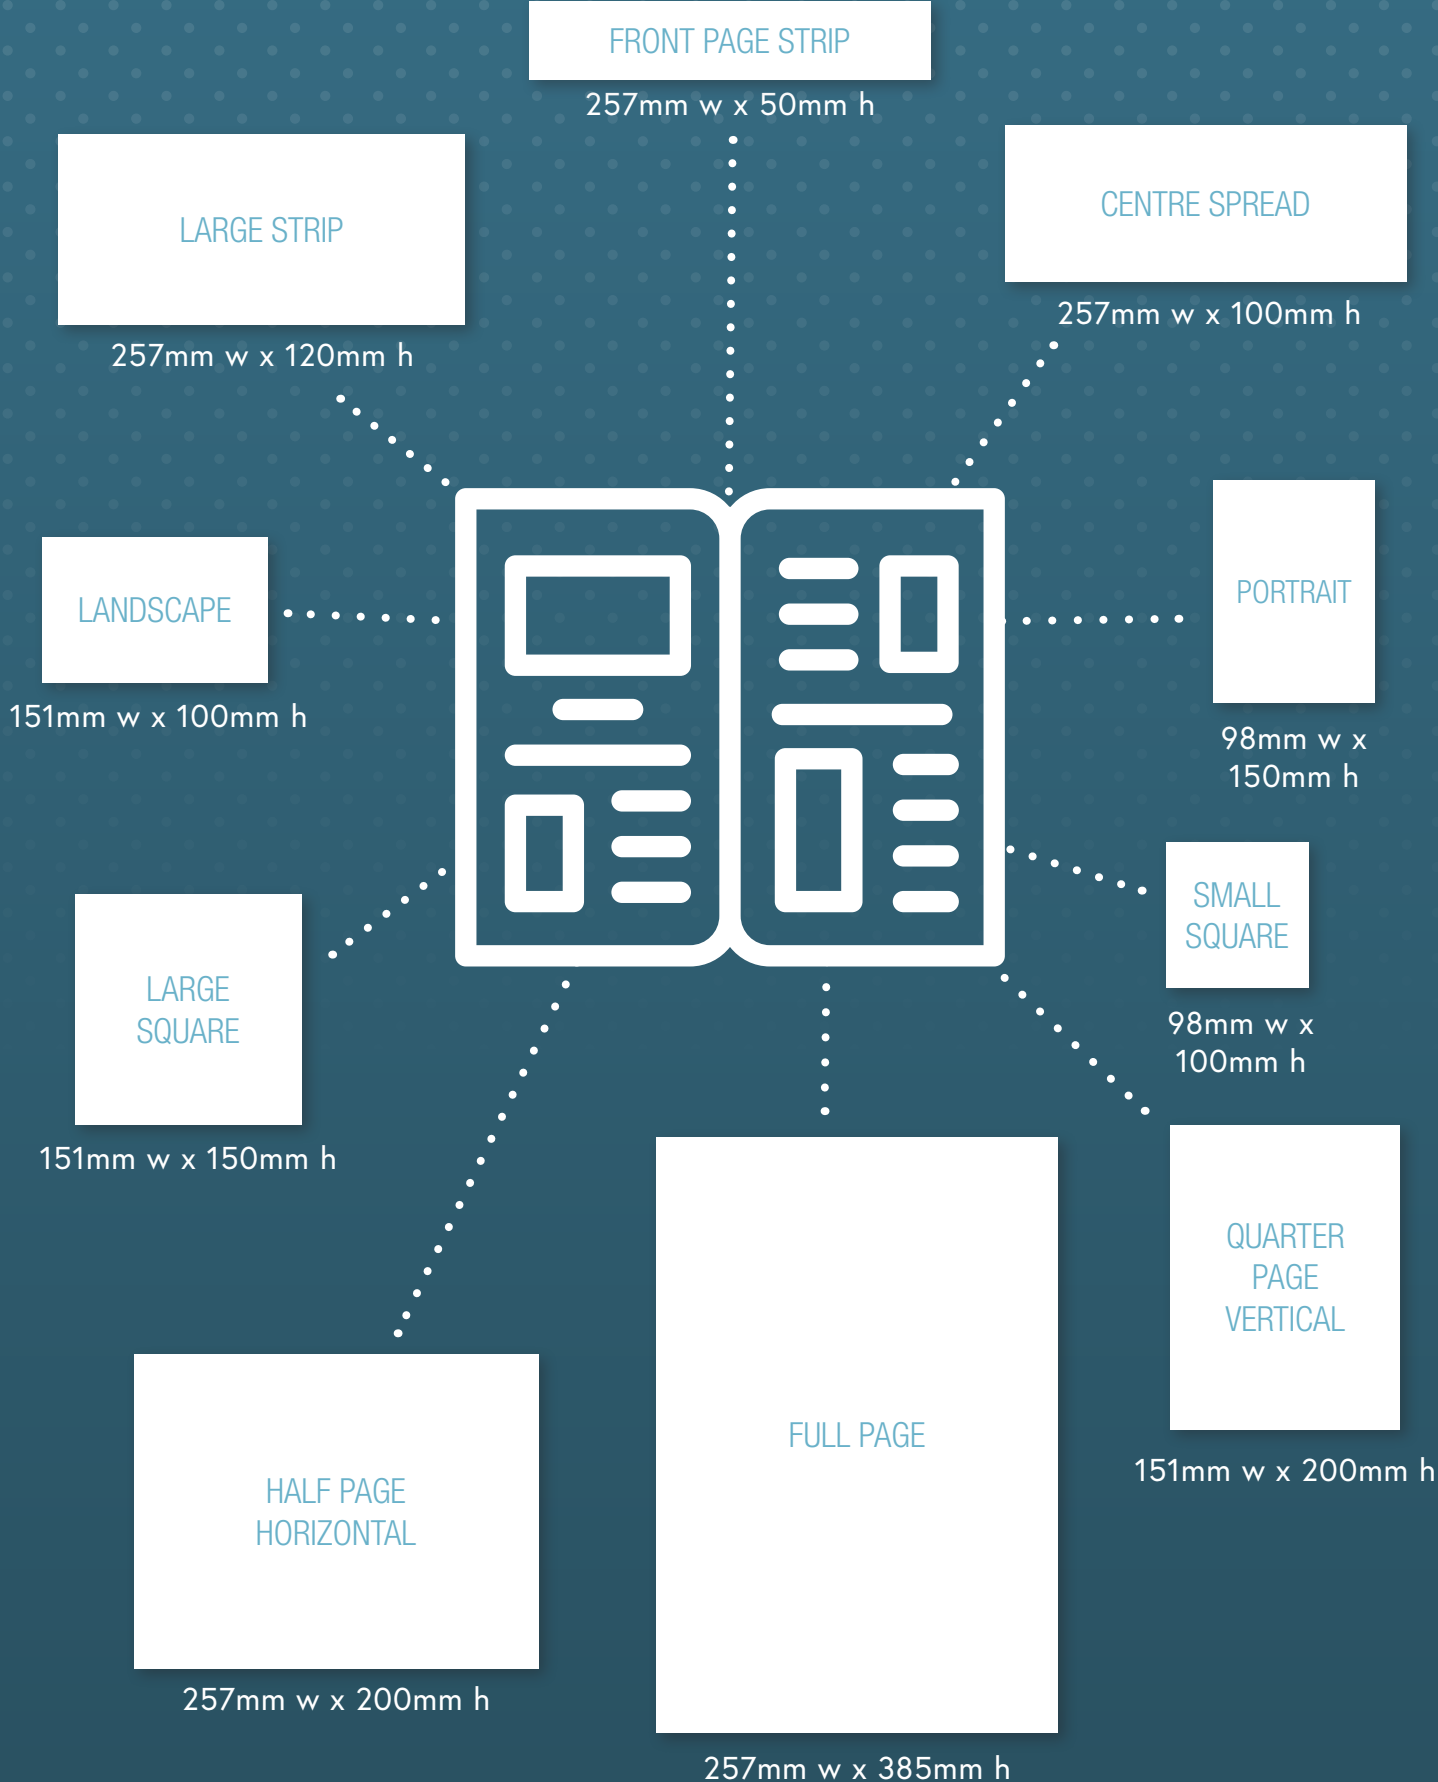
FRONT PAGE STRIP
257mm w x 50mm h

LARGE STRIP
257mm w x 120mm h

CENTRE SPREAD
257mm w x 100mm h

LANDSCAPE
151mm w x 100mm h

PORTRAIT
98mm w x 150mm h

SMALL SQUARE
98mm w x 100mm h

LARGE SQUARE
151mm w x 150mm h

QUARTER PAGE VERTICAL
151mm w x 200mm h

HALF PAGE HORIZONTAL
257mm w x 200mm h

FULL PAGE
257mm w x 385mm h